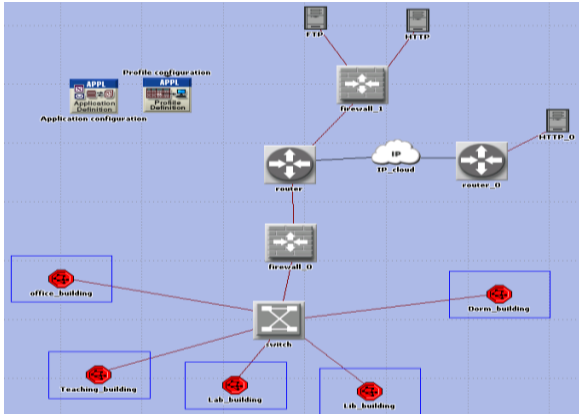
FTP

HTTP

Profile configuration

APPL

Application Definition

APPL

Profile Definition

Application configuration

firewall_1

HTTP_0

IP

IP_cloud

router

router_0

firewall_0

office_building

Dorm_building

switch

Teaching_building

Lab_building

Lib_building